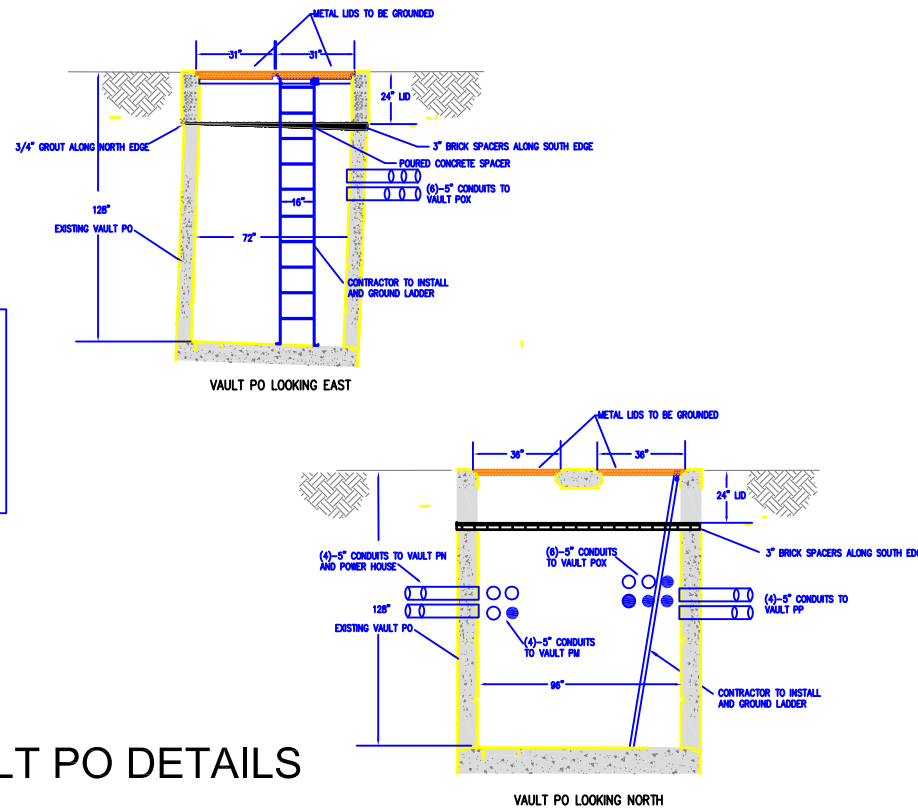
METAL LIDS TO BE GROUNDED

31"

31"

24" LID

3/4" GROUT ALONG NORTH EDGE

3" BRICK SPACERS ALONG SOUTH EDGE

POURED CONCRETE SPACER

(6)-5" CONDUITS TO VAULT POX

16"

128"

EXISTING VAULT PO

72"

CONTRACTOR TO INSTALL AND GROUND LADDER

VAULT PO LOOKING EAST

METAL LIDS TO BE GROUNDED

36"

36"

24" LID

3" BRICK SPACERS ALONG SOUTH ED

(4)-5" CONDUITS TO VAULT PN AND POWER HOUSE

(6)-5" CONDUITS TO VAULT POX

128"

(4)-5" CONDUITS TO VAULT PP

EXISTING VAULT PO

(4)-5" CONDUITS TO VAULT PM

96"

CONTRACTOR TO INSTALL AND GROUND LADDER

LT PO DETAILS

VAULT PO LOOKING NORTH